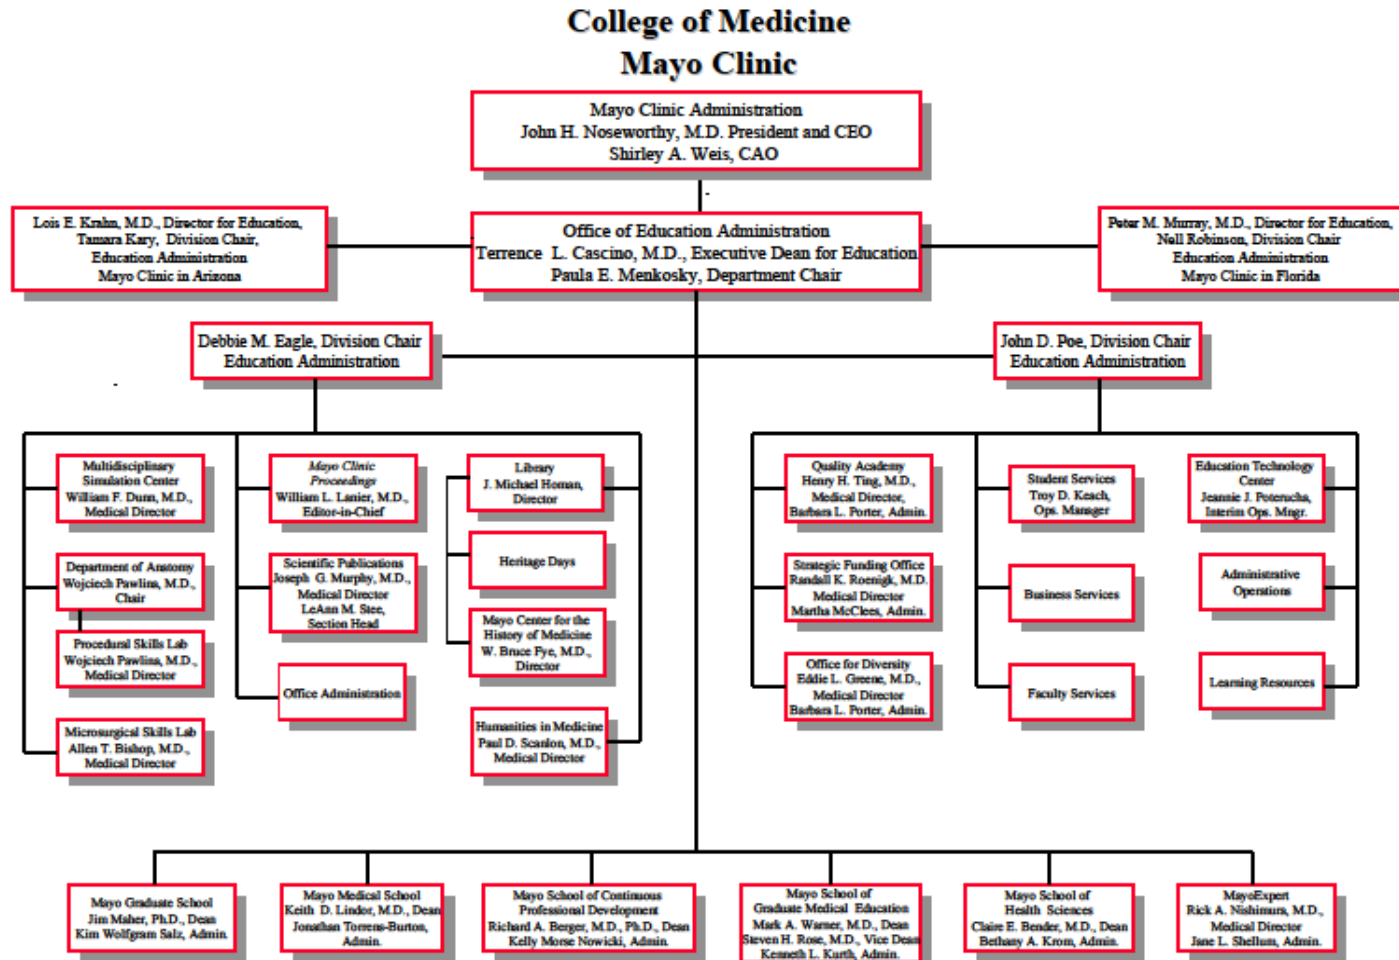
College of Medicine
Mayo Clinic

Mayo Clinic Administration
John H. Noseworthy, M.D. President and CEO
Shirley A. Weis, CAO

Lois E. Krahn, M.D., Director for Education,
Tamara Kary, Division Chair,
Education Administration
Mayo Clinic in Arizona

Office of Education Administration
Terrence L. Cascino, M.D., Executive Dean for Education
Paula E. Menkosky, Department Chair

Peter M. Murray, M.D., Director for Education,
Nell Robinson, Division Chair
Education Administration
Mayo Clinic in Florida

Debbie M. Eagle, Division Chair
Education Administration

John D. Poe, Division Chair
Education Administration

Multidisciplinary Simulation Center
William F. Dunn, M.D., Medical Director

Department of Anatomy
Wojciech Pawlina, M.D., Chair

Procedural Skills Lab
Wojciech Pawlina, M.D., Medical Director

Microsurgical Skills Lab
Allen T. Bishop, M.D., Medical Director

Mayo Clinic Proceedings
William L. Lanier, M.D., Editor-in-Chief

Scientific Publications
Joseph G. Murphy, M.D., Medical Director
LeAnn M. Stee, Section Head

Office Administration

Library
J. Michael Homan, Director

Heritage Days

Mayo Center for the History of Medicine
W. Bruce Fye, M.D., Director

Humanities in Medicine
Paul D. Scanlon, M.D., Medical Director

Quality Academy
Henry H. Ting, M.D., Medical Director,
Barbara L. Porter, Admin.

Strategic Funding Office
Randall K. Roenigk, M.D.
Medical Director
Martha McClees, Admin.

Office for Diversity
Eddie L. Greene, M.D., Medical Director
Barbara L. Porter, Admin.

Student Services
Troy D. Keach, Ops. Manager

Business Services

Faculty Services

Education Technology Center
Jeannie J. Poterucha, Interim Ops. Mngr.

Administrative Operations

Learning Resources

Mayo Graduate School
Jim Maher, Ph.D., Dean
Kim Wolfgram Salz, Admin.

Mayo Medical School
Keith D. Lindor, M.D., Dean
Jonathan Torrens-Burton, Admin.

Mayo School of Continuous Professional Development
Richard A. Berger, M.D., Ph.D., Dean
Kelly Morse Nowicki, Admin.

Mayo School of Graduate Medical Education
Mark A. Warner, M.D., Dean
Steven H. Rose, M.D., Vice Dean
Kenneth L. Kurth, Admin.

Mayo School of Health Sciences
Claire E. Bender, M.D., Dean
Bethany A. Krom, Admin.

MayoExpert
Rick A. Nishimura, M.D., Medical Director
Jane L. Shellum, Admin.